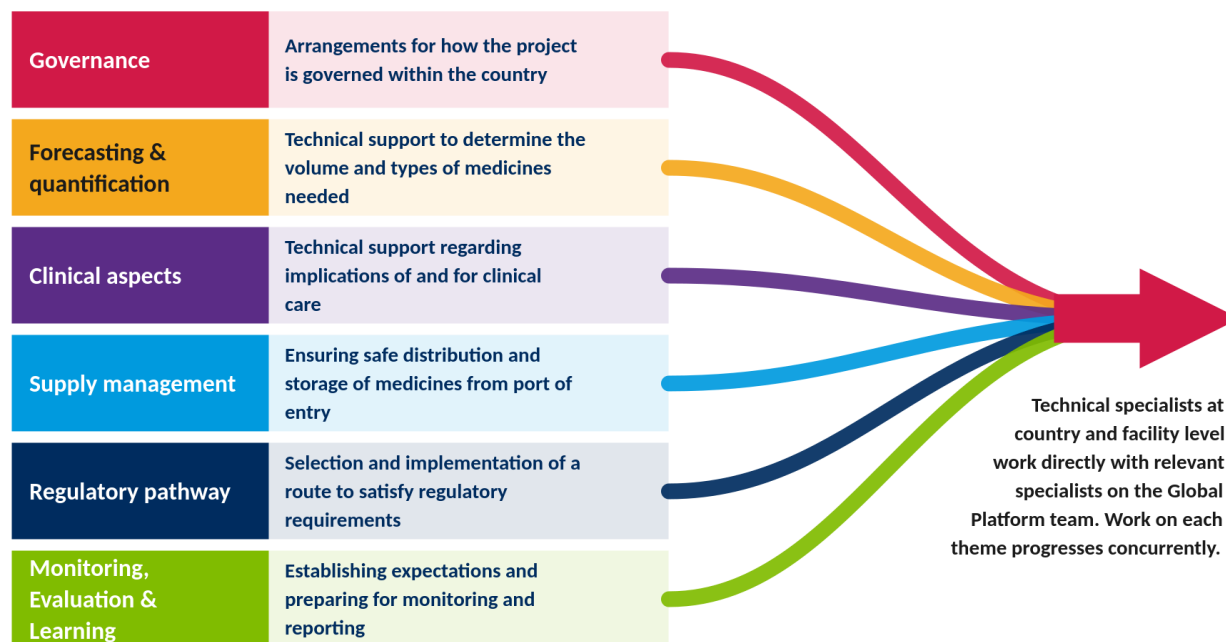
| | |
|---|---|
| Governance | Arrangements for how the project is governed within the country |
| Forecasting & quantification | Technical support to determine the volume and types of medicines needed |
| Clinical aspects | Technical support regarding implications of and for clinical care |
| Supply management | Ensuring safe distribution and storage of medicines from port of entry |
| Regulatory pathway | Selection and implementation of a route to satisfy regulatory requirements |
| Monitoring, Evaluation & Learning | Establishing expectations and preparing for monitoring and reporting |

Technical specialists at country and facility level work directly with relevant specialists on the Global Platform team. Work on each theme progresses concurrently.